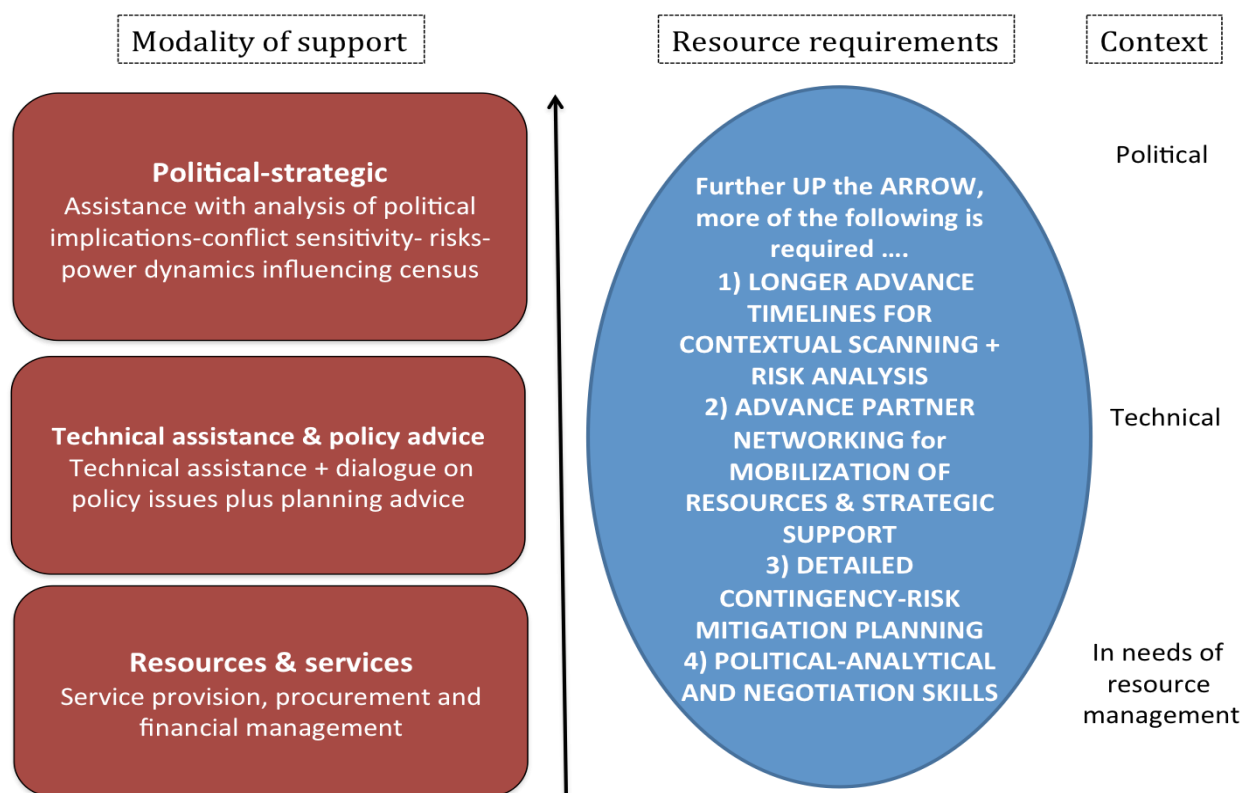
Modality of support

Resource requirements

Context

Political-strategic
Assistance with analysis of political implications-conflict sensitivity- risks-power dynamics influencing census

Technical assistance & policy advice
Technical assistance + dialogue on policy issues plus planning advice

Resources & services
Service provision, procurement and financial management

Further UP the ARROW, more of the following is required ….
1) LONGER ADVANCE TIMELINES FOR CONTEXTUAL SCANNING + RISK ANALYSIS
2) ADVANCE PARTNER NETWORKING for MOBILIZATION OF RESOURCES & STRATEGIC SUPPORT
3) DETAILED CONTINGENCY-RISK MITIGATION PLANNING
4) POLITICAL-ANALYTICAL AND NEGOTIATION SKILLS

Political

Technical

In needs of resource management